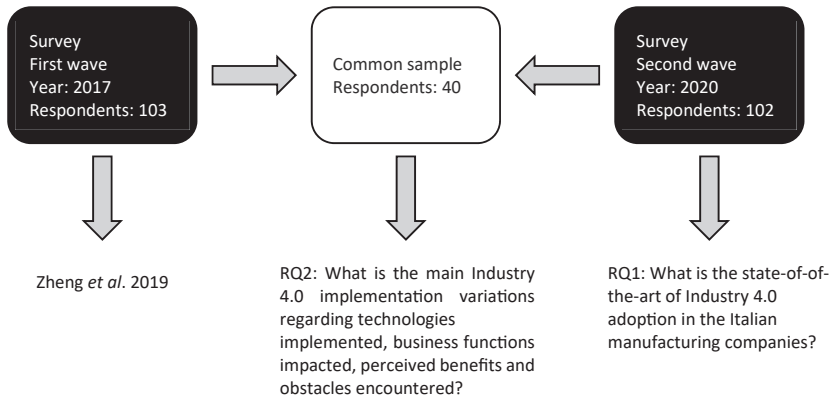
Survey
First wave
Year: 2017
Respondents: 103

Common sample
Respondents: 40

Survey
Second wave
Year: 2020
Respondents: 102

Zheng *et al*. 2019

RQ2: What is the main Industry 4.0 implementation variations regarding technologies implemented, business functions impacted, perceived benefits and obstacles encountered?

RQ1: What is the state-of-of-the-art of Industry 4.0 adoption in the Italian manufacturing companies?